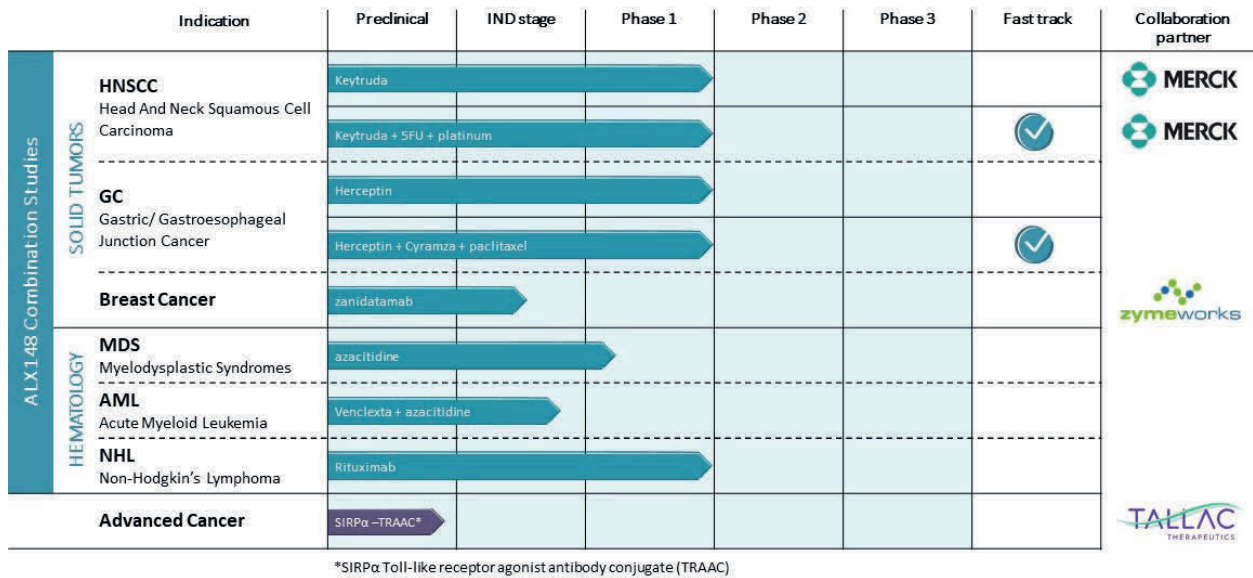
| | | Indication | Preclinical | IND stage | Phase 1 | Phase 2 | Phase 3 | Fast track | Collaboration partner |
|---|---|---|---|---|---|---|---|---|---|
| ALX148 Combination Studies | SOLID TUMORS | **HNSCC** Head And Neck Squamous Cell Carcinoma | Keytruda | | | | | | MERCK |
| | | | Keytruda + 5FU + platinum | | | | | ✓ | MERCK |
| | | **GC** Gastric/ Gastroesophageal Junction Cancer | Herceptin | | | | | | |
| | | | Herceptin + Cyramza + paclitaxel | | | | | ✓ | |
| | | **Breast Cancer** | zanidatamab | | | | | | zymeworks |
| | HEMATOLOGY | **MDS** Myelodysplastic Syndromes | azacitidine | | | | | | |
| | | **AML** Acute Myeloid Leukemia | Venclexta + azacitidine | | | | | | |
| | | **NHL** Non-Hodgkin's Lymphoma | Rituximab | | | | | | |
| | | **Advanced Cancer** | SIRPα –TRAAC* | | | | | | TALLAC THERAPEUTICS |

*SIRPα Toll-like receptor agonist antibody conjugate (TRAAC)